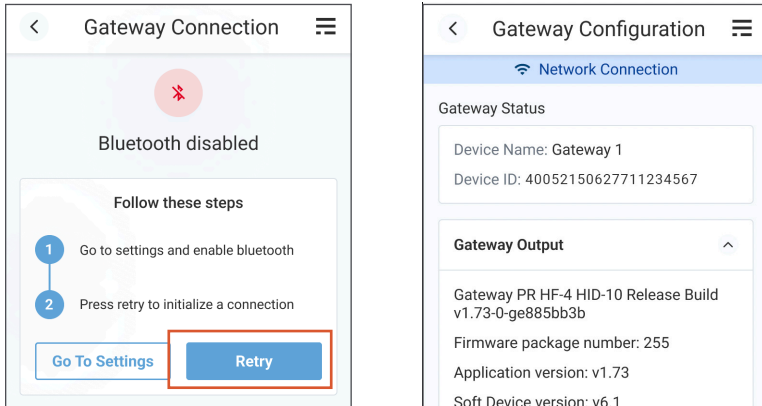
Gateway Connection

Bluetooth disabled

Follow these steps

1 Go to settings and enable bluetooth

2 Press retry to initialize a connection

Go To Settings

Retry

Gateway Configuration

Network Connection

Gateway Status

Device Name: Gateway 1

Device ID: 40052150627711234567

Gateway Output

Gateway PR HF-4 HID-10 Release Build v1.73-0-ge885bb3b

Firmware package number: 255

Application version: v1.73

Soft Device version: v6.1